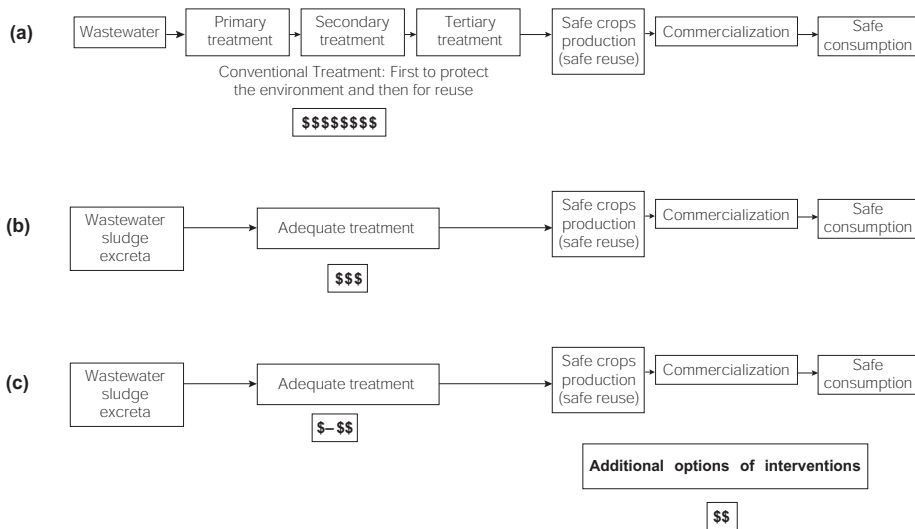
(a)

Wastewater

Primary treatment

Secondary treatment

Tertiary treatment

Safe crops production (safe reuse)

Commercialization

Safe consumption

Conventional Treatment: First to protect the environment and then for reuse

$$$$$$$$

(b)

Wastewater sludge excreta

Adequate treatment

Safe crops production (safe reuse)

Commercialization

Safe consumption

$$$

(c)

Wastewater sludge excreta

Adequate treatment

Safe crops production (safe reuse)

Commercialization

Safe consumption

$– $$

Additional options of interventions

$$